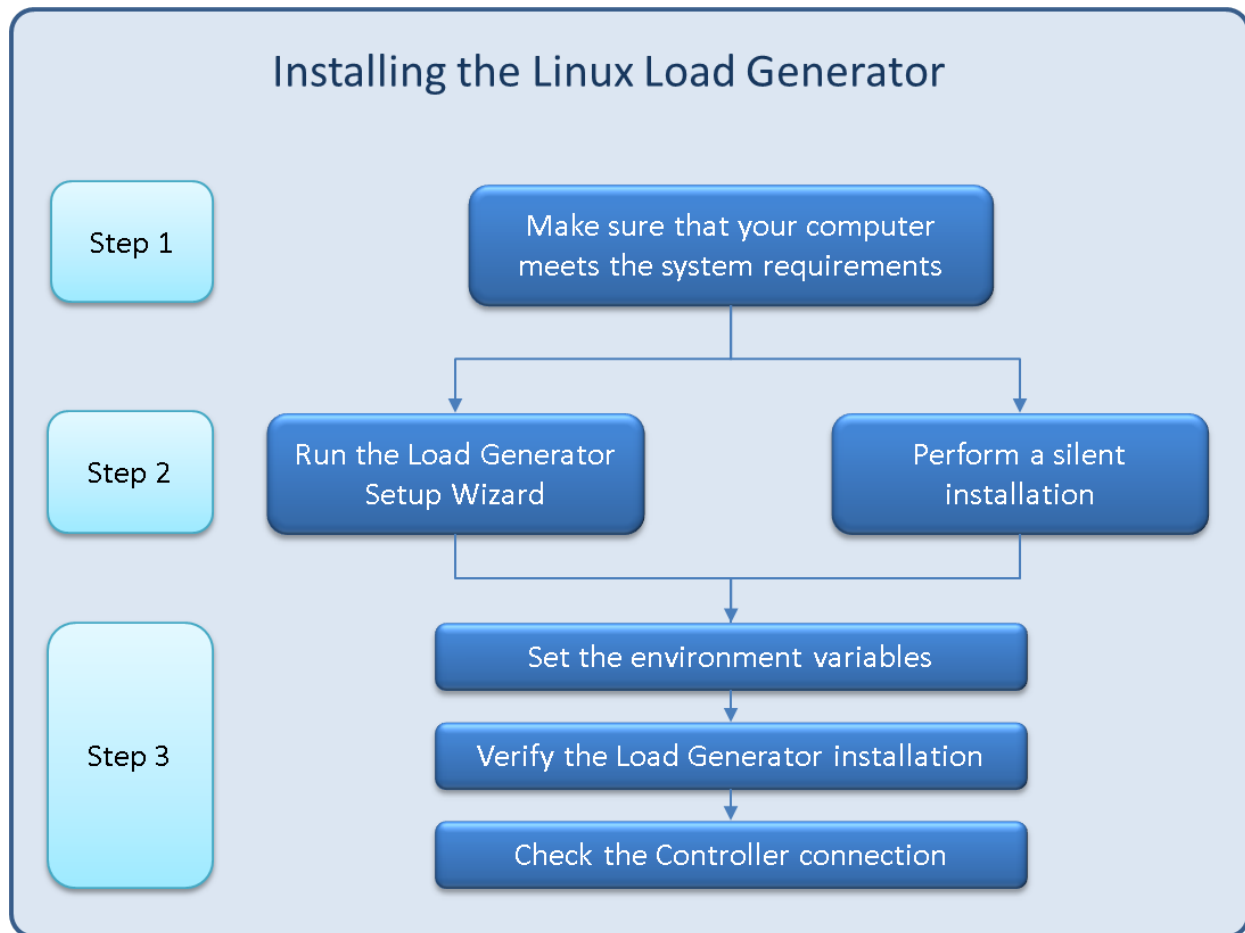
Installing the Linux Load Generator

Step 1

Make sure that your computer meets the system requirements

Step 2

Run the Load Generator Setup Wizard

Perform a silent installation

Step 3

Set the environment variables

Verify the Load Generator installation

Check the Controller connection